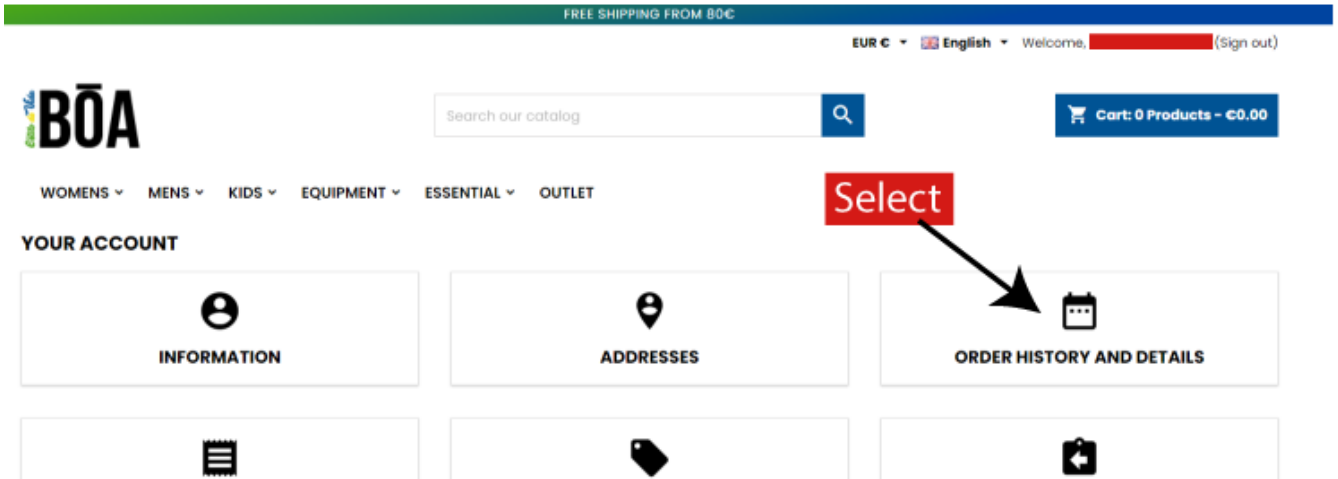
FREE SHIPPING FROM 80€

EUR € English Welcome, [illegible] (Sign out)

BŌA

Search our catalog

Cart: 0 Products - €0.00

WOMENS MENS KIDS EQUIPMENT ESSENTIAL OUTLET

Select

YOUR ACCOUNT

INFORMATION

ADDRESSES

ORDER HISTORY AND DETAILS